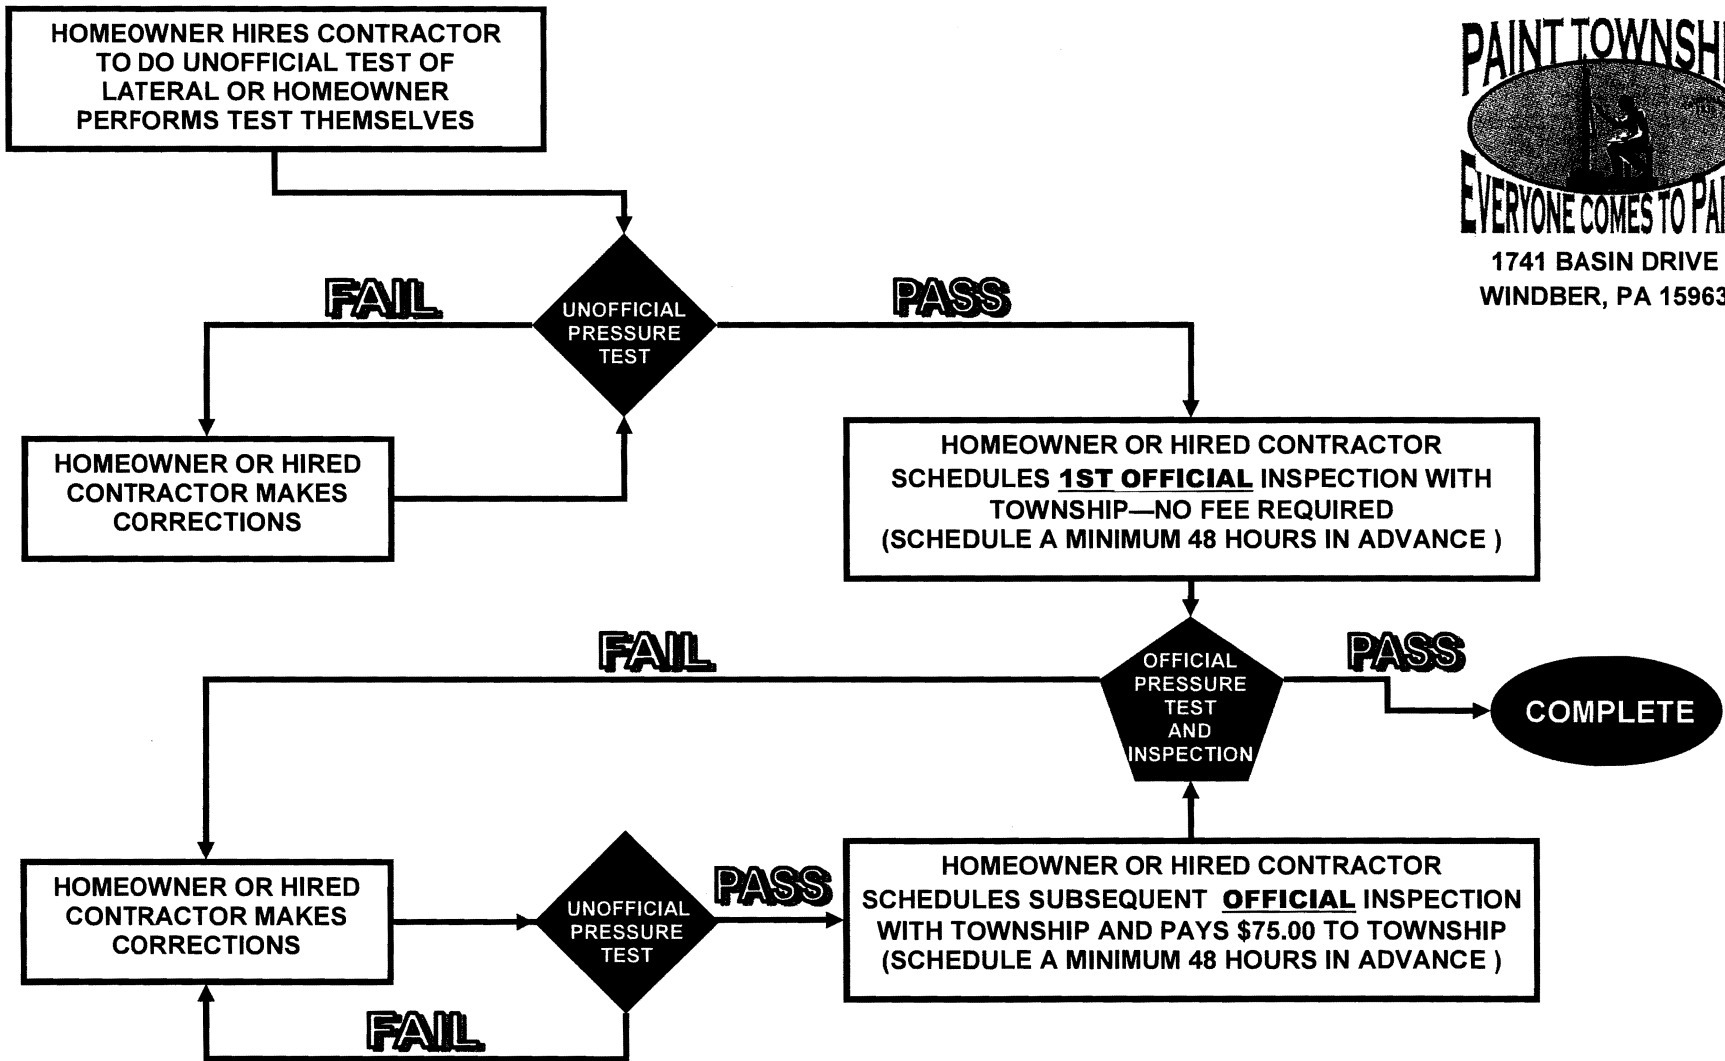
HOMEOWNER HIRES CONTRACTOR TO DO UNOFFICIAL TEST OF LATERAL OR HOMEOWNER PERFORMS TEST THEMSELVES

PAINT TOWNSHI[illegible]

EVERYONE COMES TO PAI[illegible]

1741 BASIN DRIVE
WINDBER, PA 1596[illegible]

FAIL

UNOFFICIAL PRESSURE TEST

PASS

HOMEOWNER OR HIRED CONTRACTOR MAKES CORRECTIONS

HOMEOWNER OR HIRED CONTRACTOR SCHEDULES 1ST OFFICIAL INSPECTION WITH TOWNSHIP—NO FEE REQUIRED (SCHEDULE A MINIMUM 48 HOURS IN ADVANCE )

FAIL

OFFICIAL PRESSURE TEST AND INSPECTION

PASS

COMPLETE

HOMEOWNER OR HIRED CONTRACTOR MAKES CORRECTIONS

UNOFFICIAL PRESSURE TEST

PASS

HOMEOWNER OR HIRED CONTRACTOR SCHEDULES SUBSEQUENT OFFICIAL INSPECTION WITH TOWNSHIP AND PAYS $75.00 TO TOWNSHIP (SCHEDULE A MINIMUM 48 HOURS IN ADVANCE )

FAIL